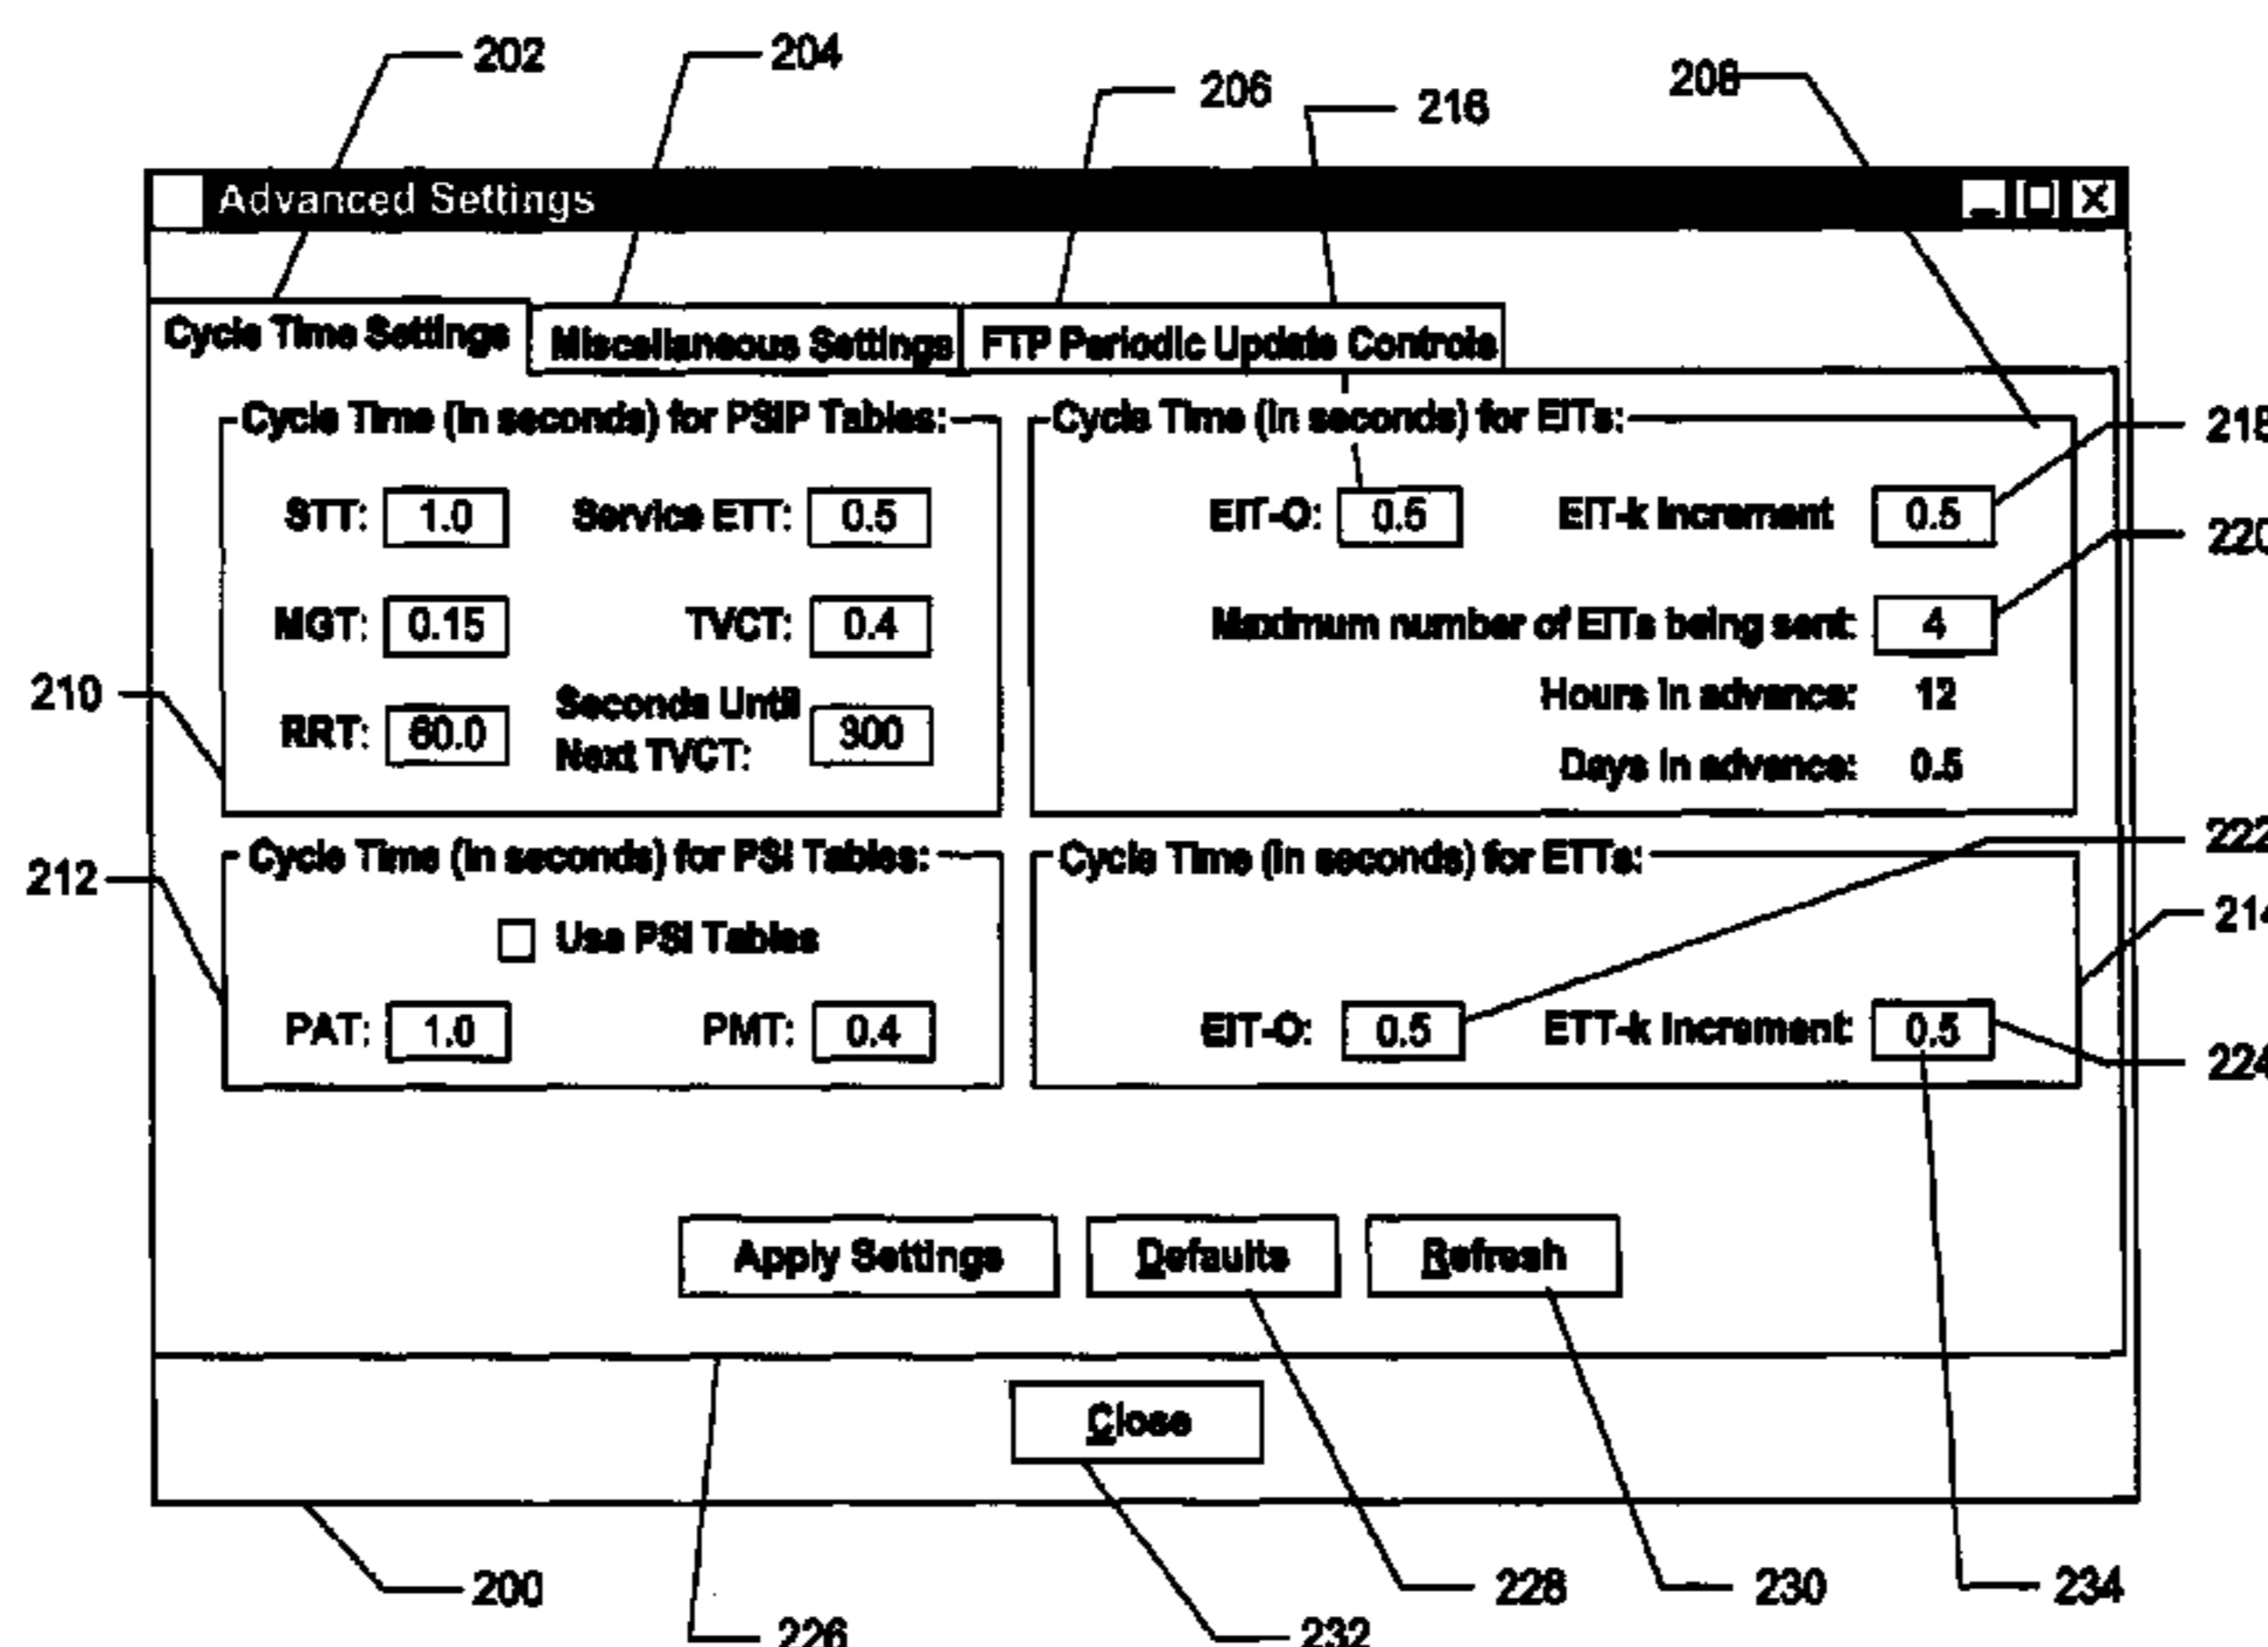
202
204
206
216
208

Advanced Settings

Cycle Time Settings
Miscellaneous Settings
FTP Periodic Update Controls

Cycle Time (in seconds) for PSIP Tables:
STT: 1.0
Service ETT: 0.5
MGT: 0.15
TVCT: 0.4
RRT: 60.0
Seconds Until Next TVCT: 300

Cycle Time (in seconds) for EITs:
EIT-O: 0.5
EIT-k Increment 0.5
Maximum number of EITs being sent: 4
Hours in advance: 12
Days in advance: 0.5

215
220
210

Cycle Time (in seconds) for PSI Tables:
Use PSI Tables
PAT: 1.0
PMT: 0.4

Cycle Time (in seconds) for ETTs:
EIT-O: 0.5
ETT-k Increment 0.5

222
212
214
224

Apply Settings
Defaults
Refresh

Close

200
226
232
228
230
234